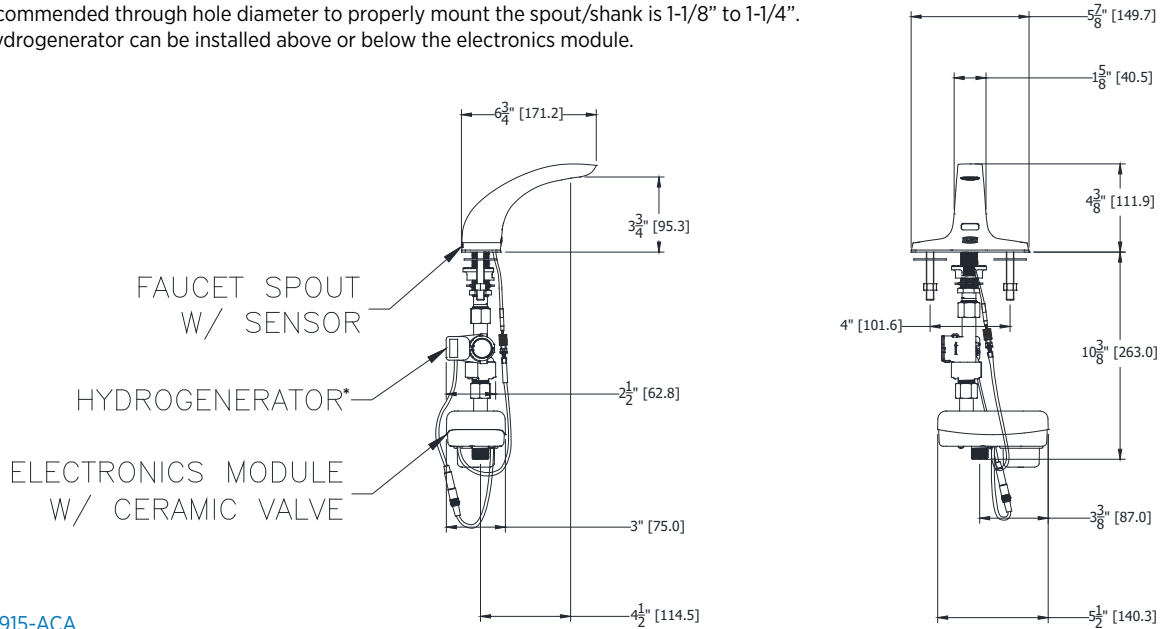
commended through hole diameter to properly mount the spout/shank is 1-1/8" to 1-1/4".
ydrogenerator can be installed above or below the electronics module.

$6\frac{3}{4}$" [171.2]

$3\frac{3}{4}$" [95.3]

FAUCET SPOUT W/ SENSOR

HYDROGENERATOR*

$2\frac{1}{2}$" [62.8]

ELECTRONICS MODULE W/ CERAMIC VALVE

3" [75.0]

$4\frac{1}{2}$" [114.5]

915-ACA

$5\frac{7}{8}$" [149.7]

$1\frac{5}{8}$" [40.5]

$4\frac{3}{8}$" [111.9]

4" [101.6]

$10\frac{3}{8}$" [263.0]

$3\frac{3}{8}$" [87.0]

$5\frac{1}{2}$" [140.3]